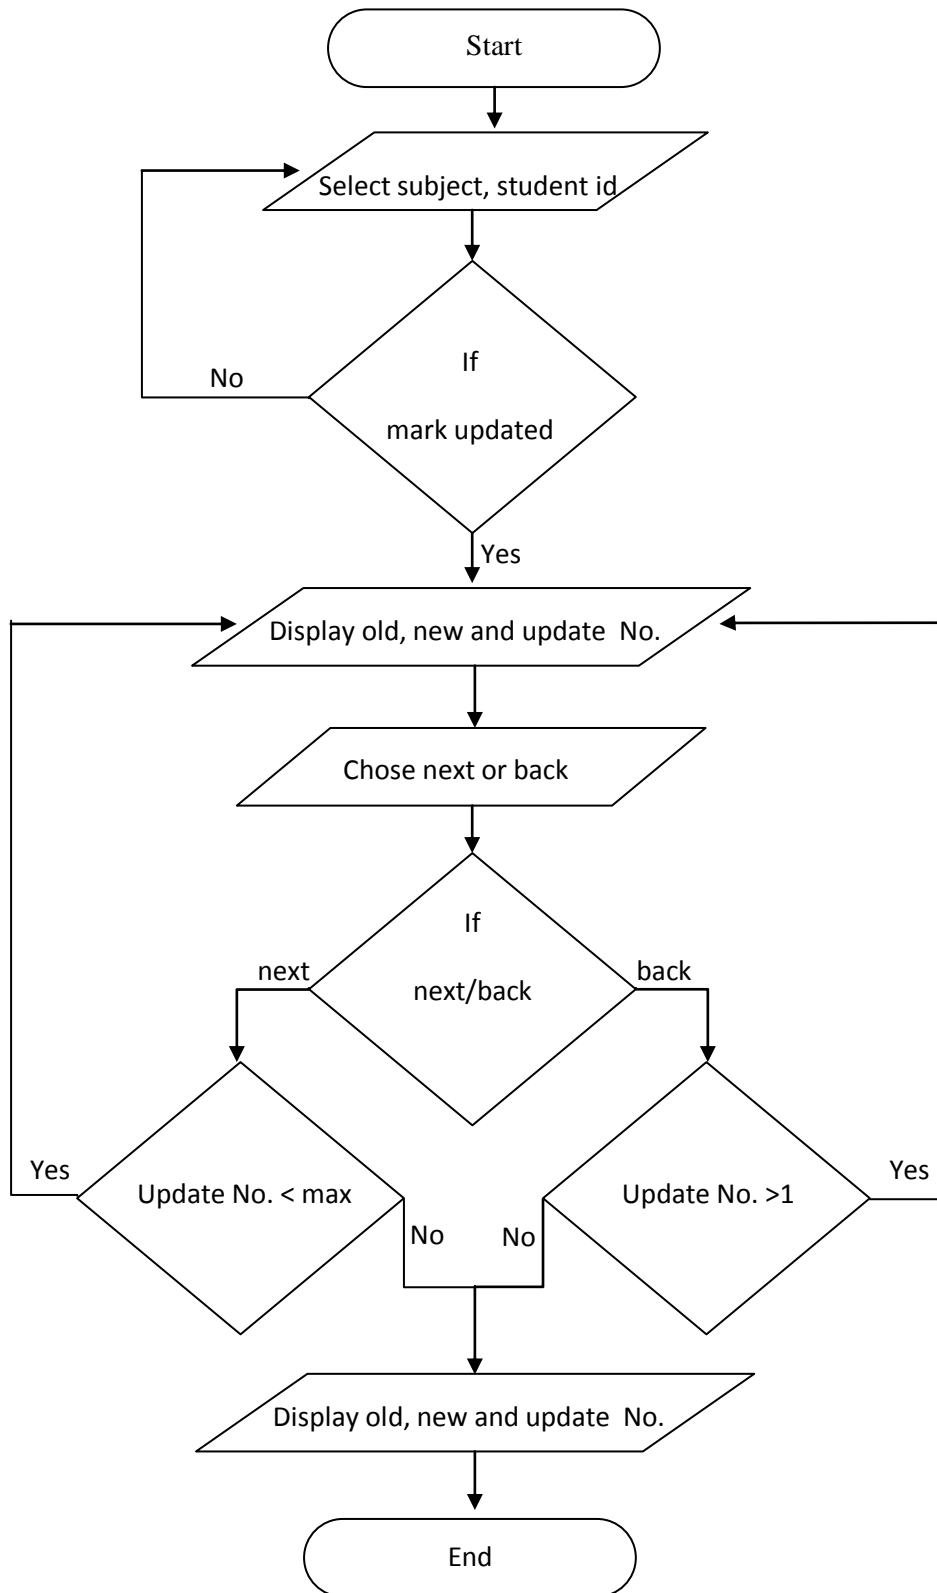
Start

Select subject, student id

If

mark updated

No

Yes

Display old, new and update No.

Chose next or back

If

next/back

next

back

Yes

Update No. < max

No

No

Update No. >1

Yes

Display old, new and update No.

End